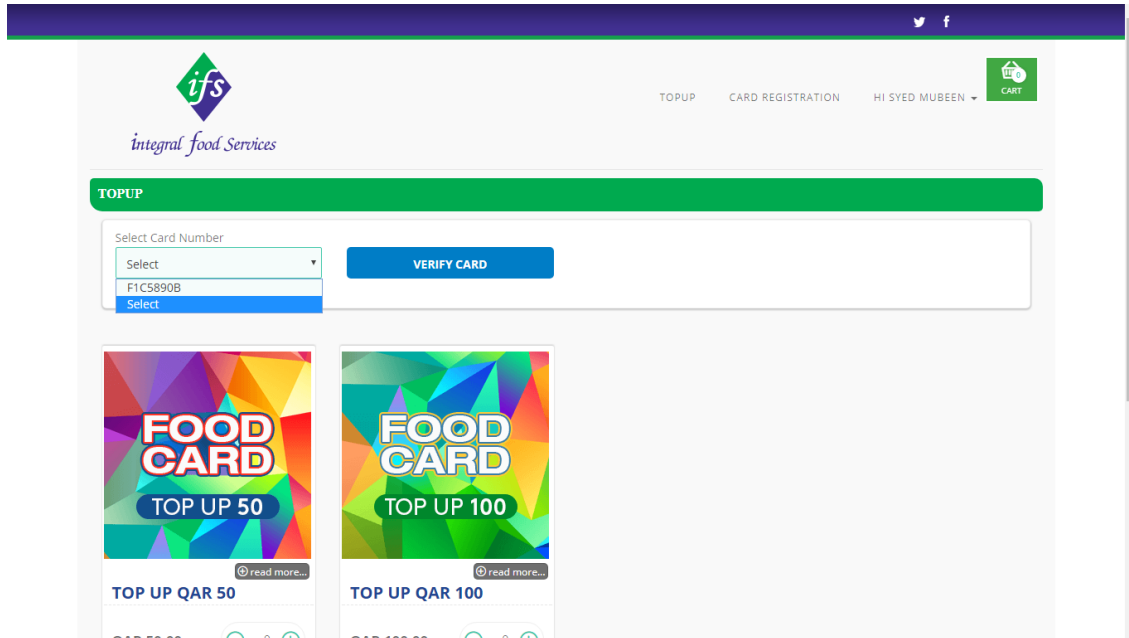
ifs
integral food Services

TOPUP CARD REGISTRATION HI SYED MUBEEN

0
CART

TOPUP

Select Card Number
Select
F1C5890B
Select

VERIFY CARD

FOOD CARD
TOP UP 50

read more...

TOP UP QAR 50

FOOD CARD
TOP UP 100

read more...

TOP UP QAR 100

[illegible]